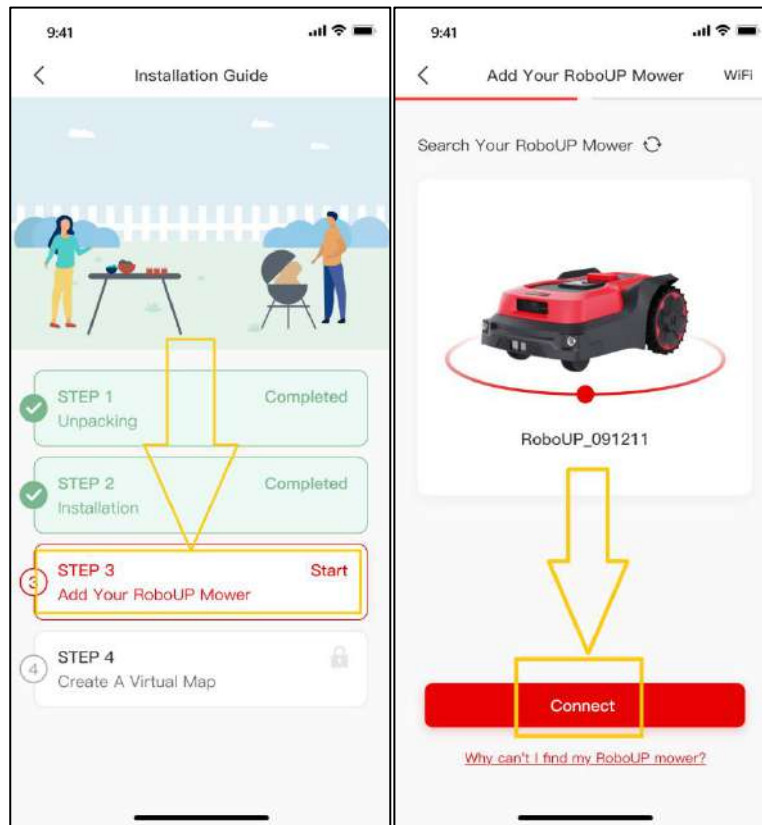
9:41

<

Installation Guide

STEP 1
Unpacking
Completed

STEP 2
Installation
Completed

3
STEP 3
Add Your RoboUP Mower
Start

4
STEP 4
Create A Virtual Map

9:41

<

Add Your RoboUP Mower

WiFi

Search Your RoboUP Mower

RoboUP_091211

Connect

Why can't I find my RoboUP mower?